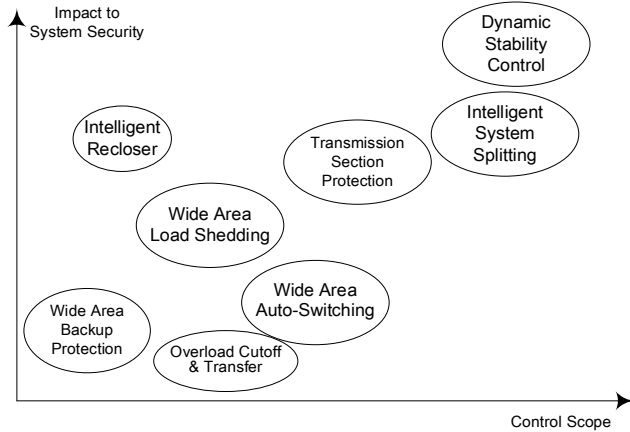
Impact to System Security

Dynamic Stability Control

Intelligent Recloser

Intelligent System Splitting

Transmission Section Protection

Wide Area Load Shedding

Wide Area Auto-Switching

Wide Area Backup Protection

Overload Cutoff & Transfer

Control Scope